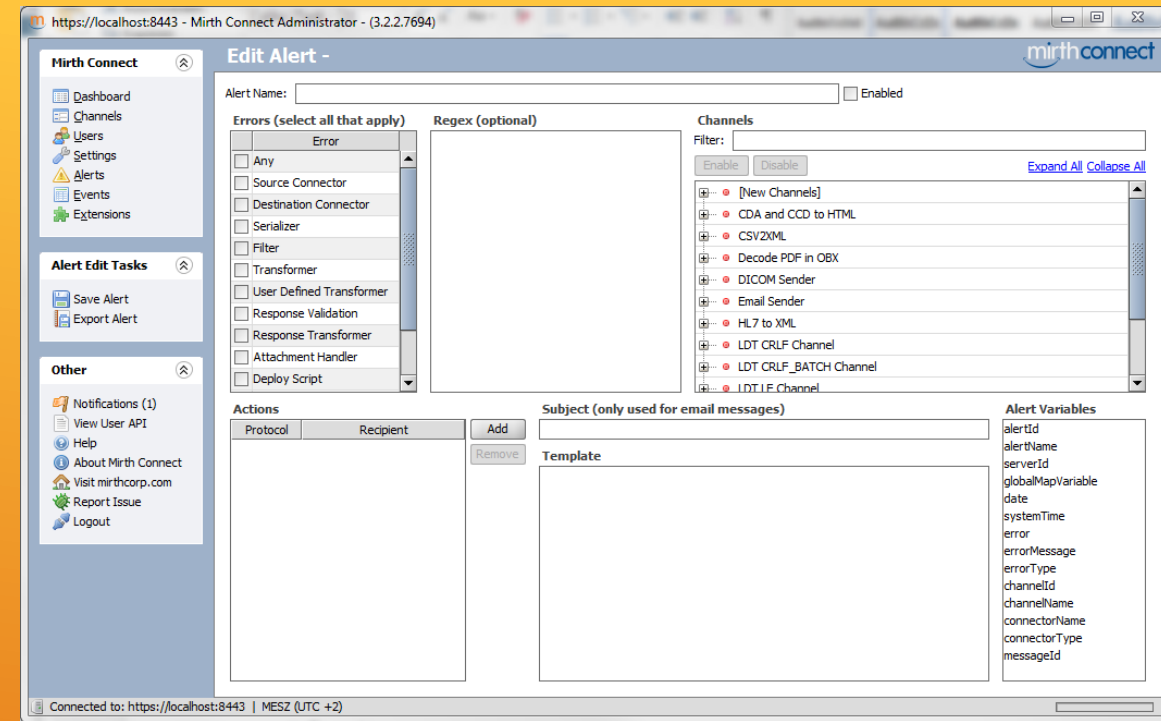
https://localhost:8443 - Mirth Connect Administrator - (3.2.2.7694)

Mirth Connect

Dashboard
Channels
Users
Settings
Alerts
Events
Extensions

Alert Edit Tasks

Save Alert
Export Alert

Other

Notifications (1)
View User API
Help
About Mirth Connect
Visit mirthcorp.com
Report Issue
Logout

Edit Alert -

mirthconnect

Alert Name:
Enabled

Errors (select all that apply)

| Error |
|---|
| Any |
| Source Connector |
| Destination Connector |
| Serializer |
| Filter |
| Transformer |
| User Defined Transformer |
| Response Validation |
| Response Transformer |
| Attachment Handler |
| Deploy Script |

Regex (optional)

Channels
Filter:
Enable
Disable
Expand All
Collapse All

[New Channels]
CDA and CCD to HTML
CSV2XML
Decode PDF in OBX
DICOM Sender
Email Sender
HL7 to XML
LDT CRLF Channel
LDT CRLF_BATCH Channel
LDT LF Channel

Actions

| Protocol | Recipient |
|---|---|

Add
Remove

Subject (only used for email messages)

Template

Alert Variables
alertId
alertName
serverId
globalMapVariable
date
systemTime
error
errorMessage
errorType
channelId
channelName
connectorName
connectorType
messageId

Connected to: https://localhost:8443 | MESZ (UTC +2)